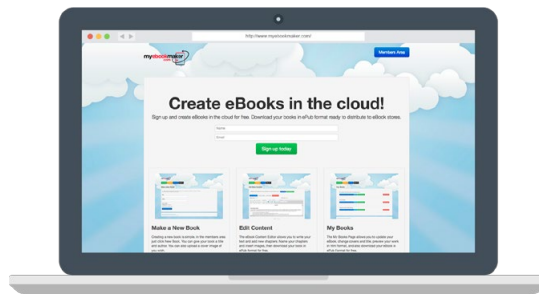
http://www.myebookmaker.com/

myebookmaker

Members Area

Create eBooks in the cloud!

Sign up and create eBooks in the cloud for free. Download your books in ePub format ready to distribute to eBook stores.

Name

Email

Sign up today

Make a New Book

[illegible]

Edit Content

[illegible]

My Books

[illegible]